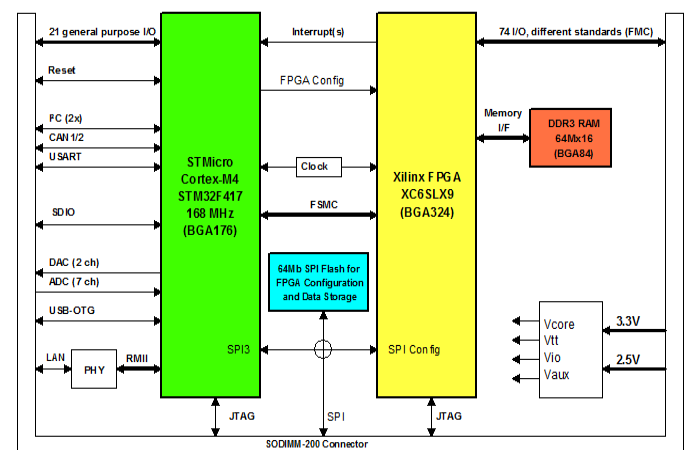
21 general purpose I/O

Reset

I²C (2x)

CAN 1/2

USART

SDIO

DAC (2 ch)

ADC (7 ch)

USB-OTG

LAN

PHY

RMII

STMicro Cortex-M4 STM32F417 168 MHz (BGA176)

SPI3

Interrupt(s)

FPGA Config

Clock

FSMC

64Mb SPI Flash for FPGA Configuration and Data Storage

SPI Config

Xilinx FPGA XC6SLX9 (BGA324)

74 I/O, different standards (FMC)

Memory I/F

DDR3 RAM 64Mx16 (BGA84)

Vcore

Vtt

Vio

Vaux

3.3V

2.5V

JTAG

SPI

JTAG

SODIMM-200 Connector